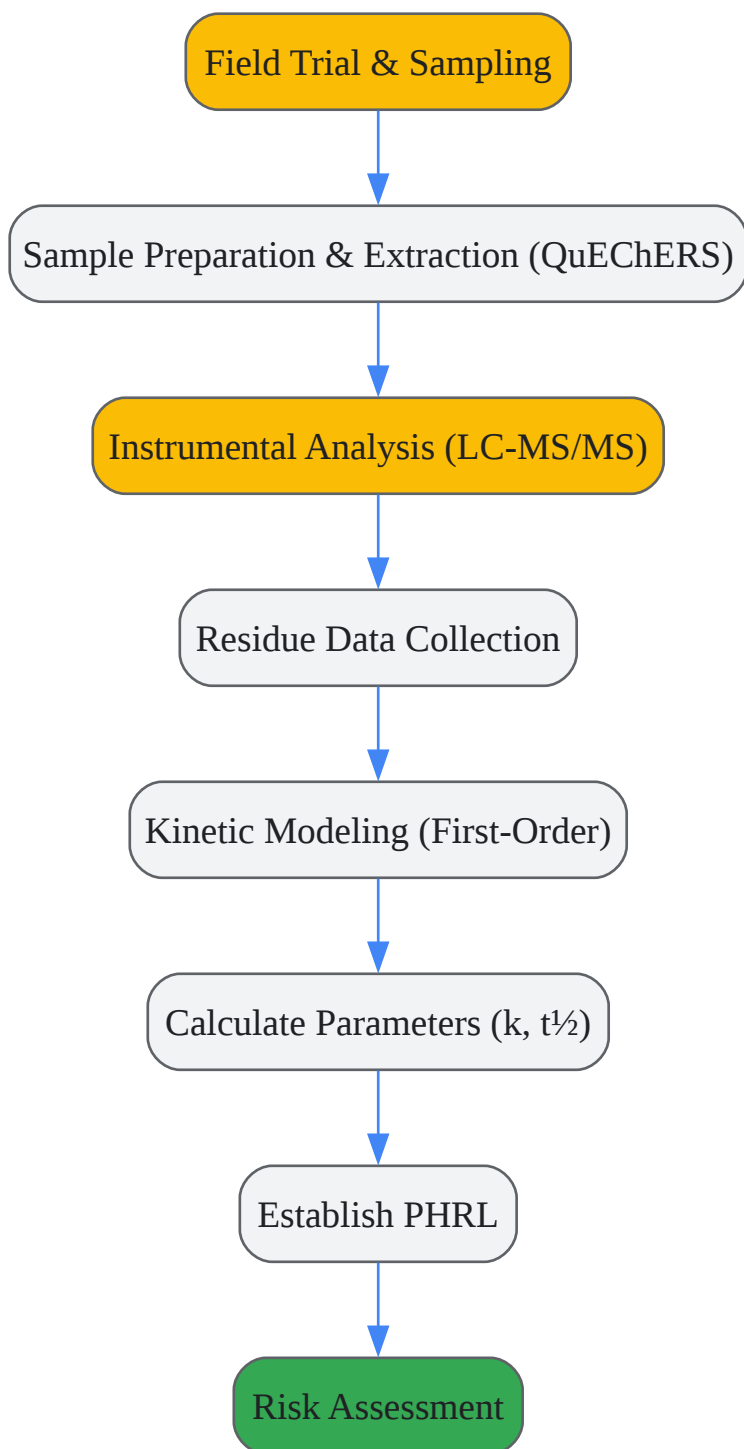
Field Trial & Sampling

Sample Preparation & Extraction (QuEChERS)

Instrumental Analysis (LC-MS/MS)

Residue Data Collection

Kinetic Modeling (First-Order)

Calculate Parameters (k, t½)

Establish PHRL

Risk Assessment